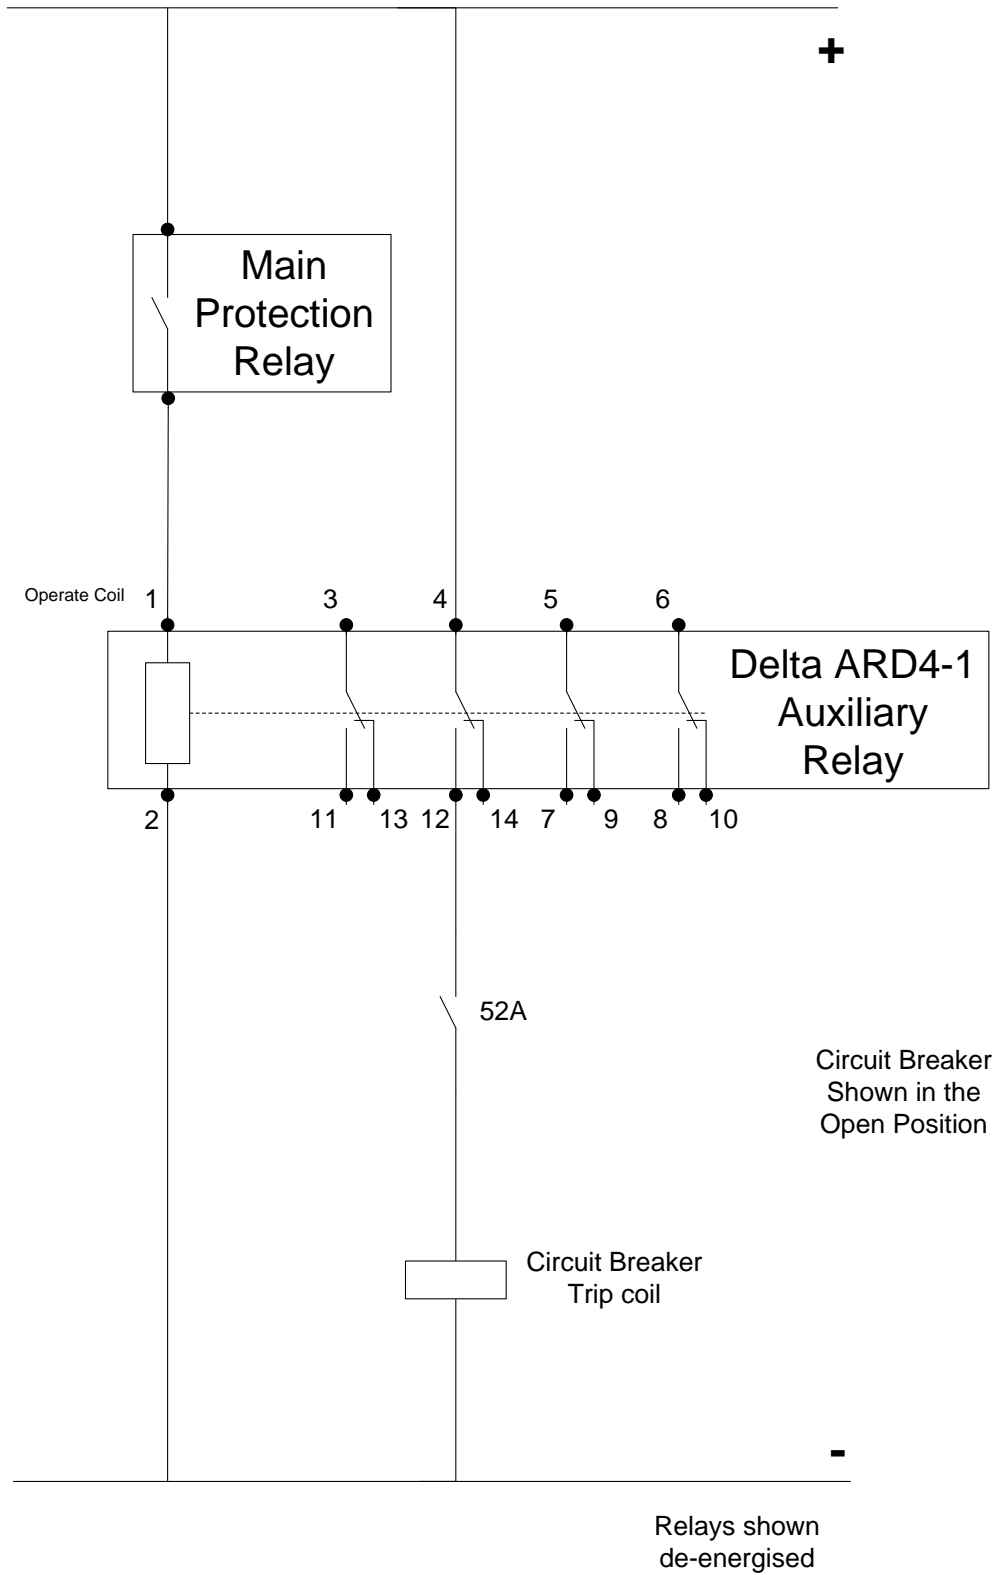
+

Main Protection Relay

Operate Coil 1

3

4

5

6

Delta ARD4-1 Auxiliary Relay

2

11

13

12

14

7

9

8

10

52A

Circuit Breaker Shown in the Open Position

Circuit Breaker Trip coil

-

Relays shown de-energised